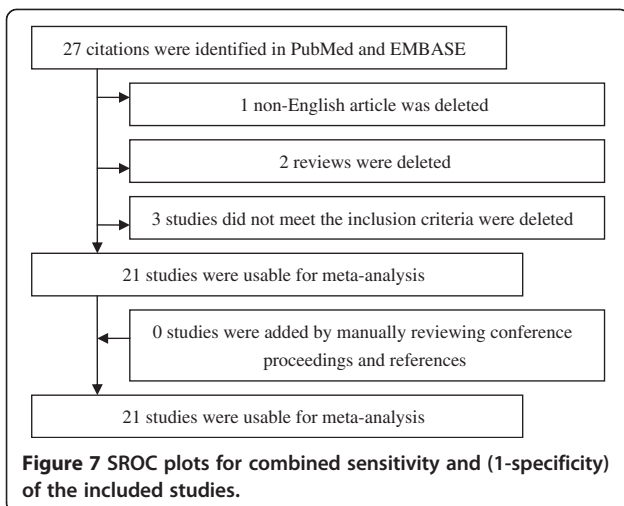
27 citations were identified in PubMed and EMBASE

1 non-English article was deleted

2 reviews were deleted

3 studies did not meet the inclusion criteria were deleted

21 studies were usable for meta-analysis

0 studies were added by manually reviewing conference proceedings and references

21 studies were usable for meta-analysis

**Figure 7 SROC plots for combined sensitivity and (1-specificity) of the included studies.**